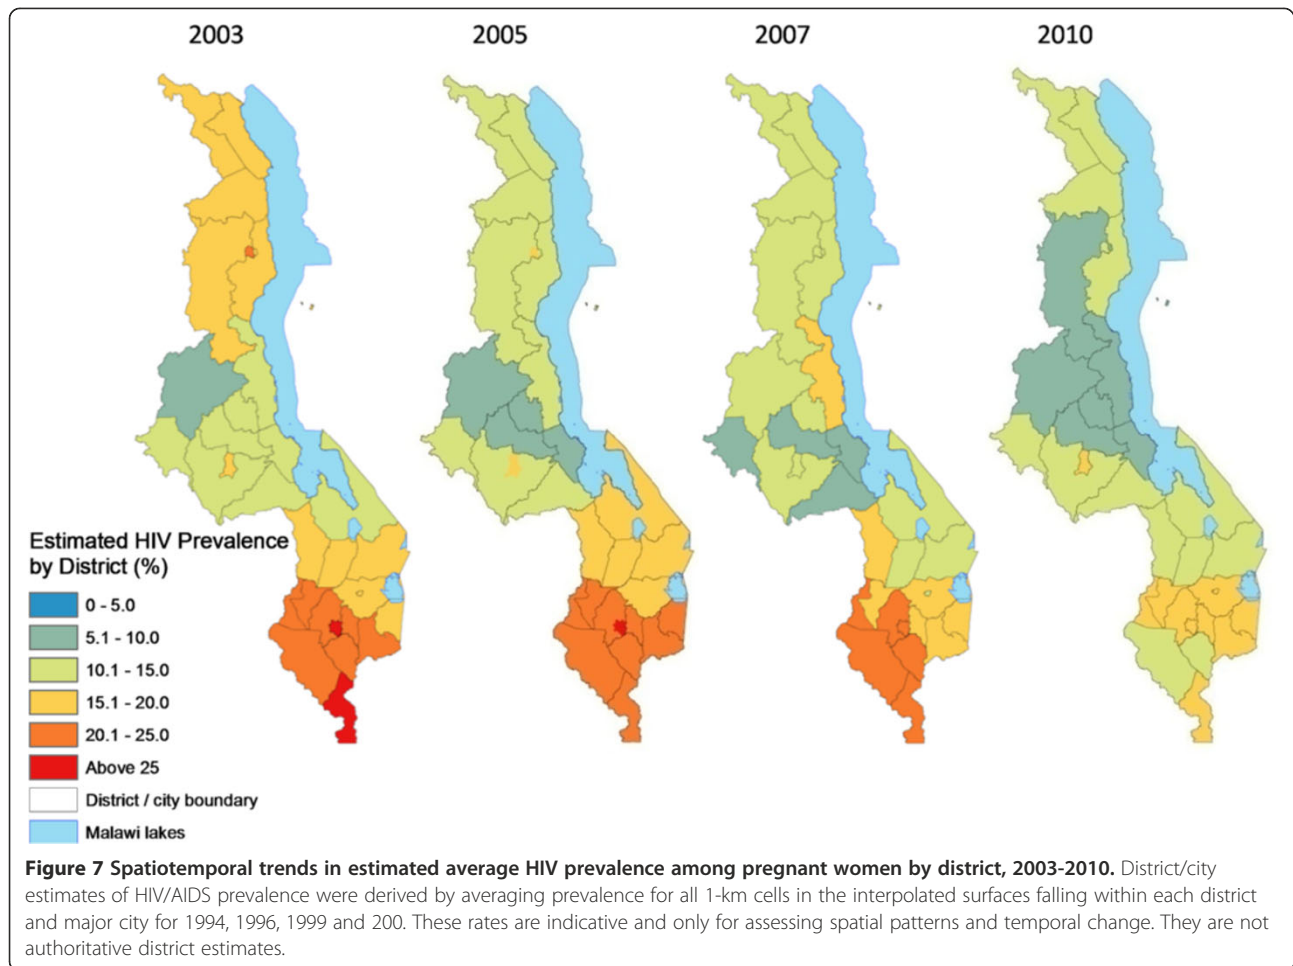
2003

2005

2007

2010

Estimated HIV Prevalence by District (%)

0 - 5.0

5.1 - 10.0

10.1 - 15.0

15.1 - 20.0

20.1 - 25.0

Above 25

District / city boundary

Malawi lakes

**Figure 7 Spatiotemporal trends in estimated average HIV prevalence among pregnant women by district, 2003-2010.** District/city estimates of HIV/AIDS prevalence were derived by averaging prevalence for all 1-km cells in the interpolated surfaces falling within each district and major city for 1994, 1996, 1999 and 200. These rates are indicative and only for assessing spatial patterns and temporal change. They are not authoritative district estimates.